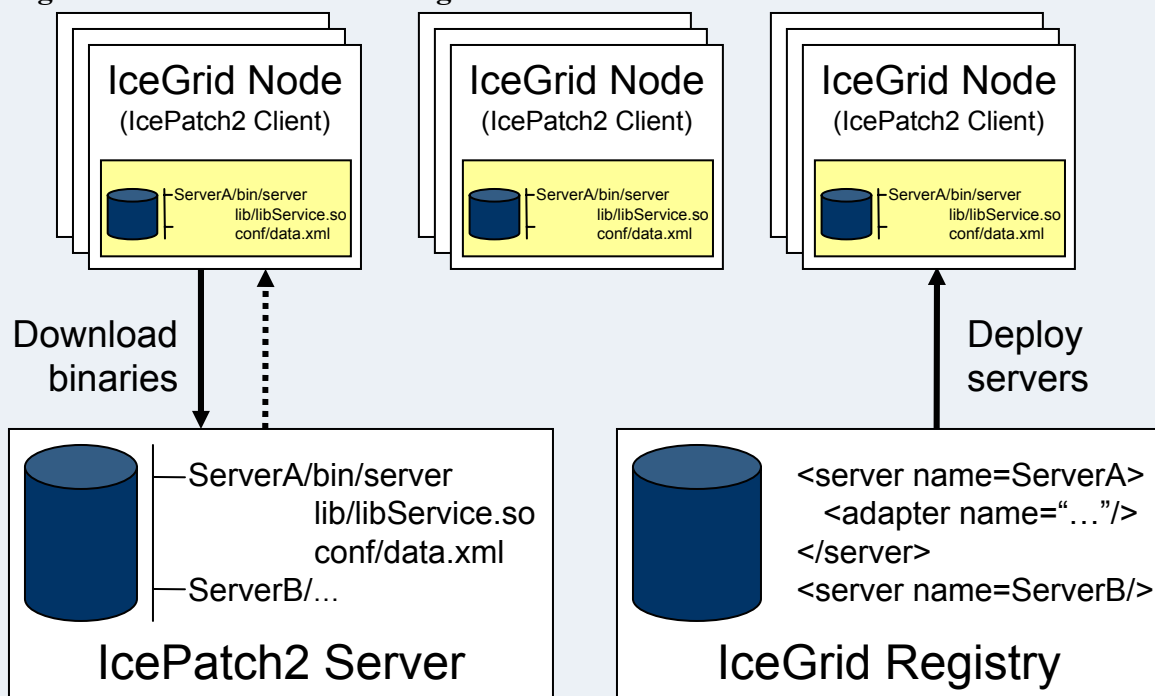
IceGrid Node
(IcePatch2 Client)

ServerA/bin/server
lib/libService.so
conf/data.xml

IceGrid Node
(IcePatch2 Client)

ServerA/bin/server
lib/libService.so
conf/data.xml

IceGrid Node
(IcePatch2 Client)

ServerA/bin/server
lib/libService.so
conf/data.xml

Download binaries

Deploy servers

ServerA/bin/server
lib/libService.so
conf/data.xml
ServerB/...

IcePatch2 Server

<server name=ServerA>
<adapter name="..."/>
</server>
<server name=ServerB/>

IceGrid Registry